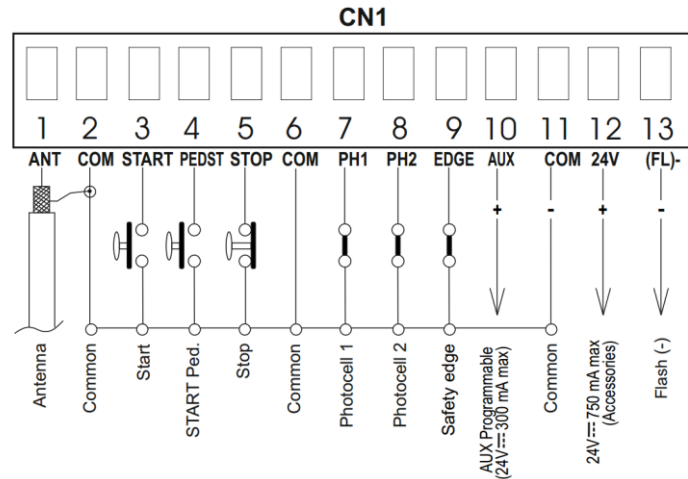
CN1

1 2 3 4 5 6 7 8 9 10 11 12 13

ANT COM START PEDST STOP COM PH1 PH2 EDGE AUX COM 24V (FL)-

+ - + -

Antenna
Common
Start
START Ped.
Stop
Common
Photocell 1
Photocell 2
Safety edge
AUX Programmable (24V⎓300 mA max)
Common
24V⎓750 mA max (Accessories)
Flash (-)